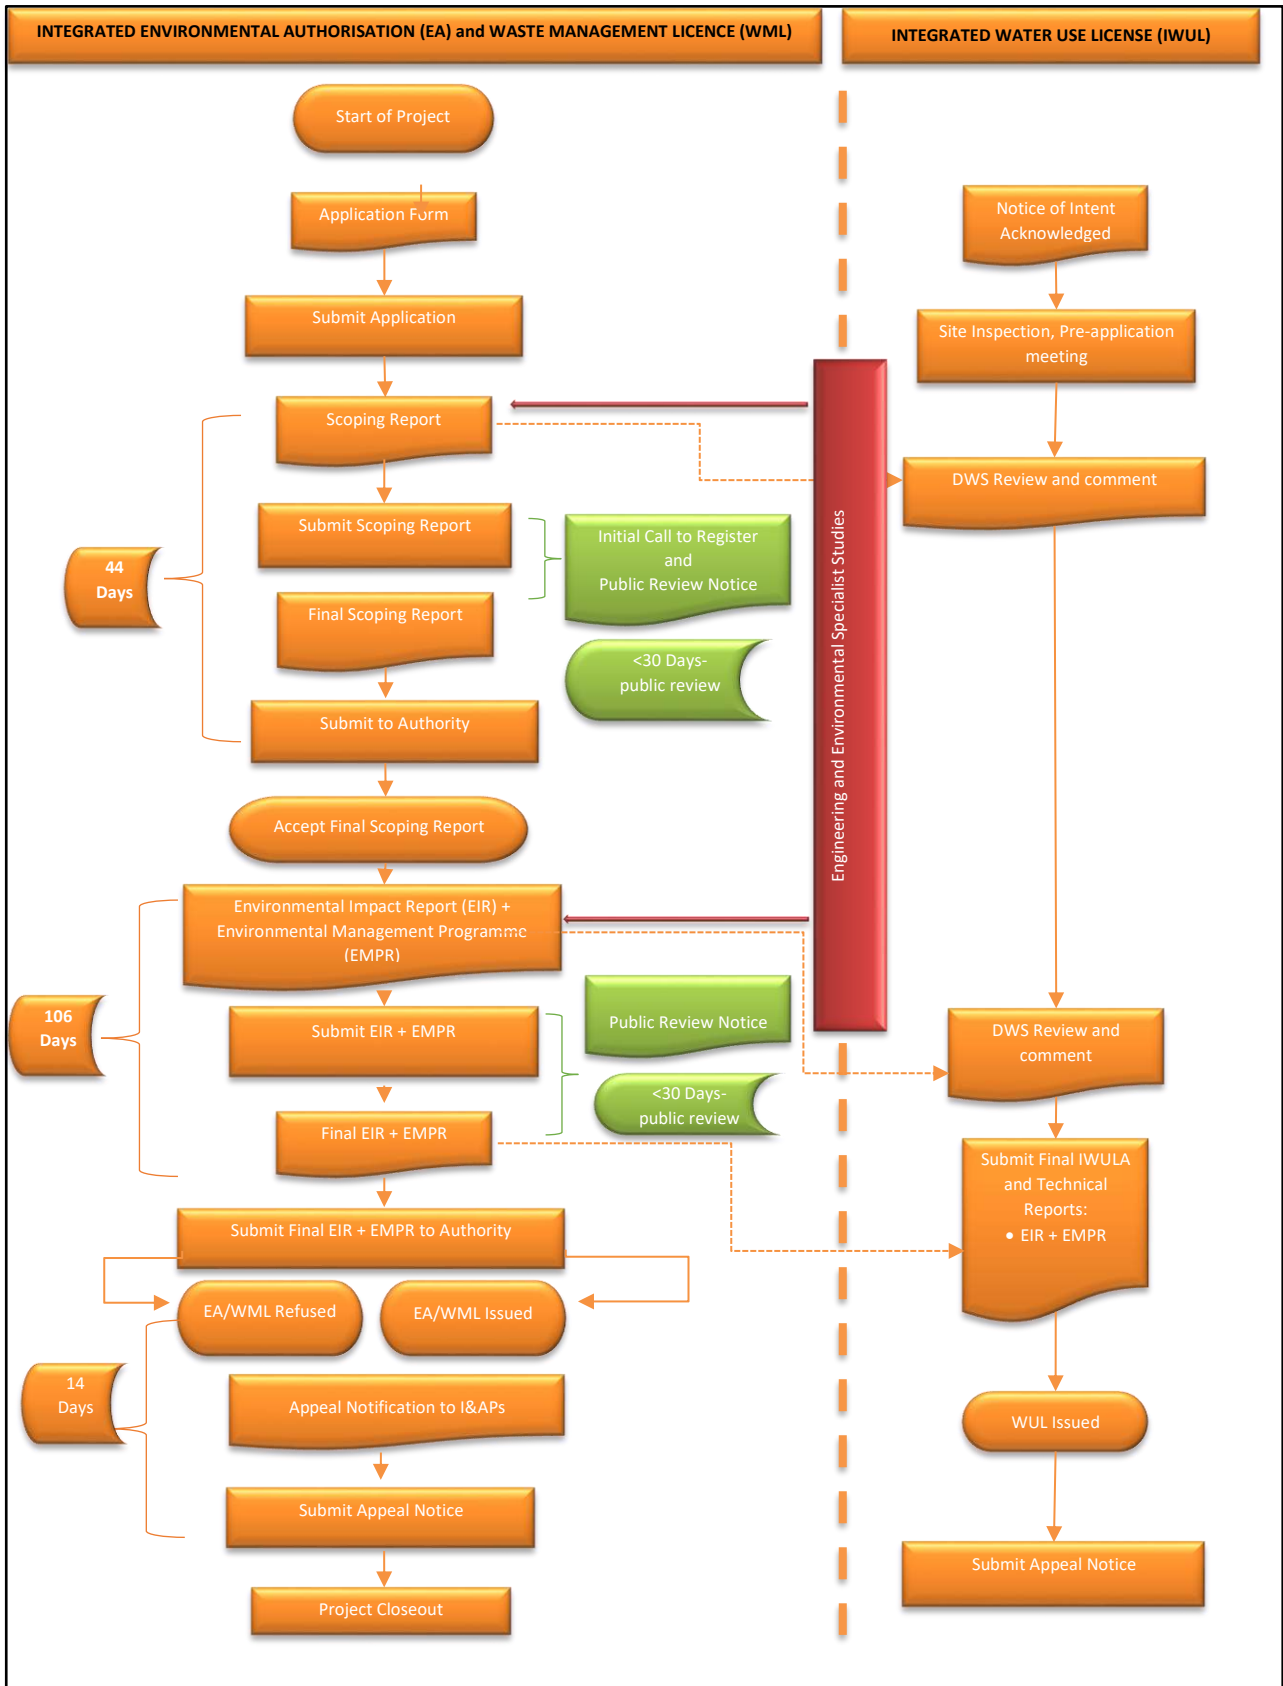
INTEGRATED ENVIRONMENTAL AUTHORISATION (EA) and WASTE MANAGEMENT LICENCE (WML)

INTEGRATED WATER USE LICENSE (IWUL)

Start of Project

Application Form

Submit Application

Scoping Report

Submit Scoping Report

Initial Call to Register and Public Review Notice

44 Days

Final Scoping Report

<30 Days- public review

Submit to Authority

Accept Final Scoping Report

Environmental Impact Report (EIR) + Environmental Management Programme (EMPR)

106 Days

Submit EIR + EMPR

Public Review Notice

<30 Days- public review

Final EIR + EMPR

Submit Final EIR + EMPR to Authority

EA/WML Refused

EA/WML Issued

14 Days

Appeal Notification to I&APs

Submit Appeal Notice

Project Closeout

Engineering and Environmental Specialist Studies

Notice of Intent Acknowledged

Site Inspection, Pre-application meeting

DWS Review and comment

DWS Review and comment

Submit Final IWULA and Technical Reports:
• EIR + EMPR

WUL Issued

Submit Appeal Notice